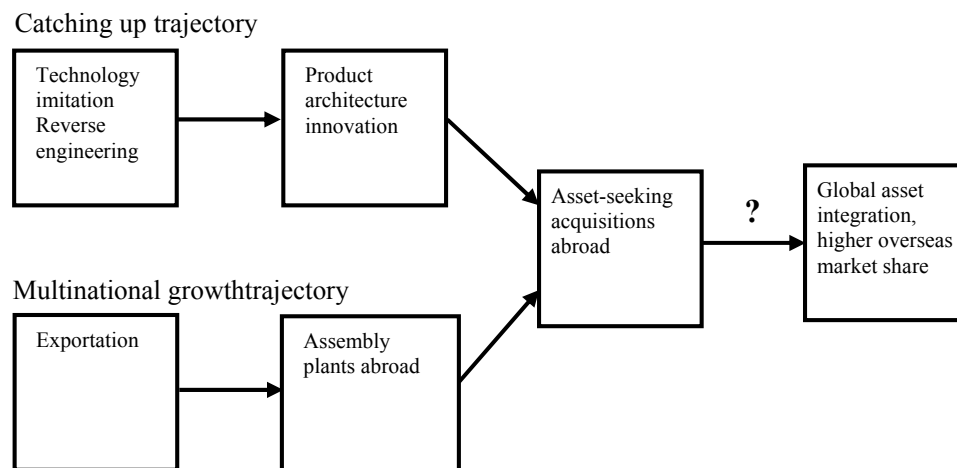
Catching up trajectory

Technology imitation Reverse engineering

Product architecture innovation

Asset-seeking acquisitions abroad

?

Global asset integration, higher overseas market share

Multinational growthtrajectory

Exportation

Assembly plants abroad